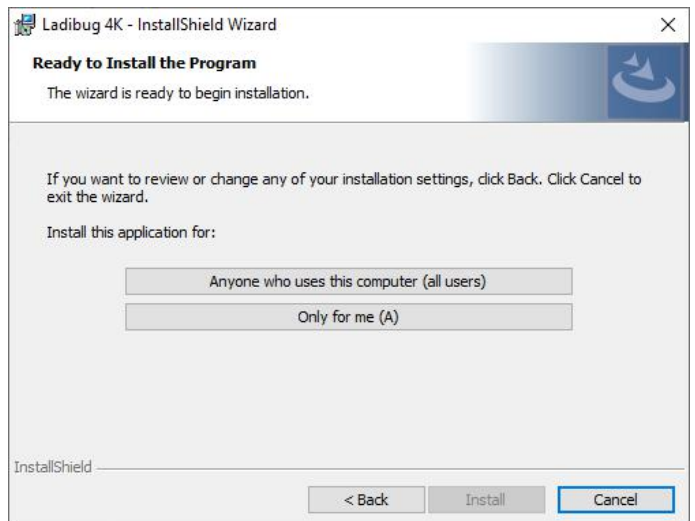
Ladibug 4K - InstallShield Wizard

×

Ready to Install the Program

The wizard is ready to begin installation.

If you want to review or change any of your installation settings, click Back. Click Cancel to exit the wizard.

Install this application for:

Anyone who uses this computer (all users)

Only for me (A)

InstallShield

< Back

Install

Cancel